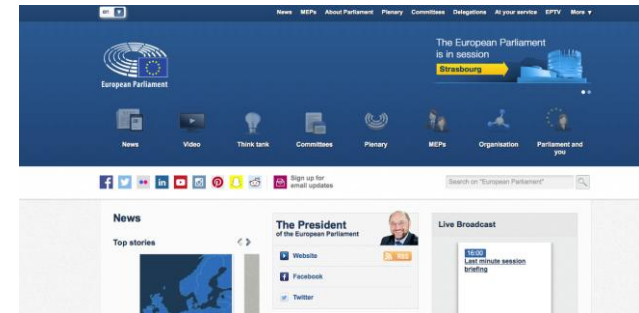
EN

News MEPs About Parliament Plenary Committees Delegations At your service EPTV More

European Parliament

The European Parliament is in session
Strasbourg

News Video Think tank Committees Plenary MEPs Organisation Parliament and you

Sign up for email updates

Search on "European Parliament"

News

Top stories

The President
of the European Parliament

Website

RSS

Facebook

Twitter

Live Broadcast

16:00
Last minute session briefing